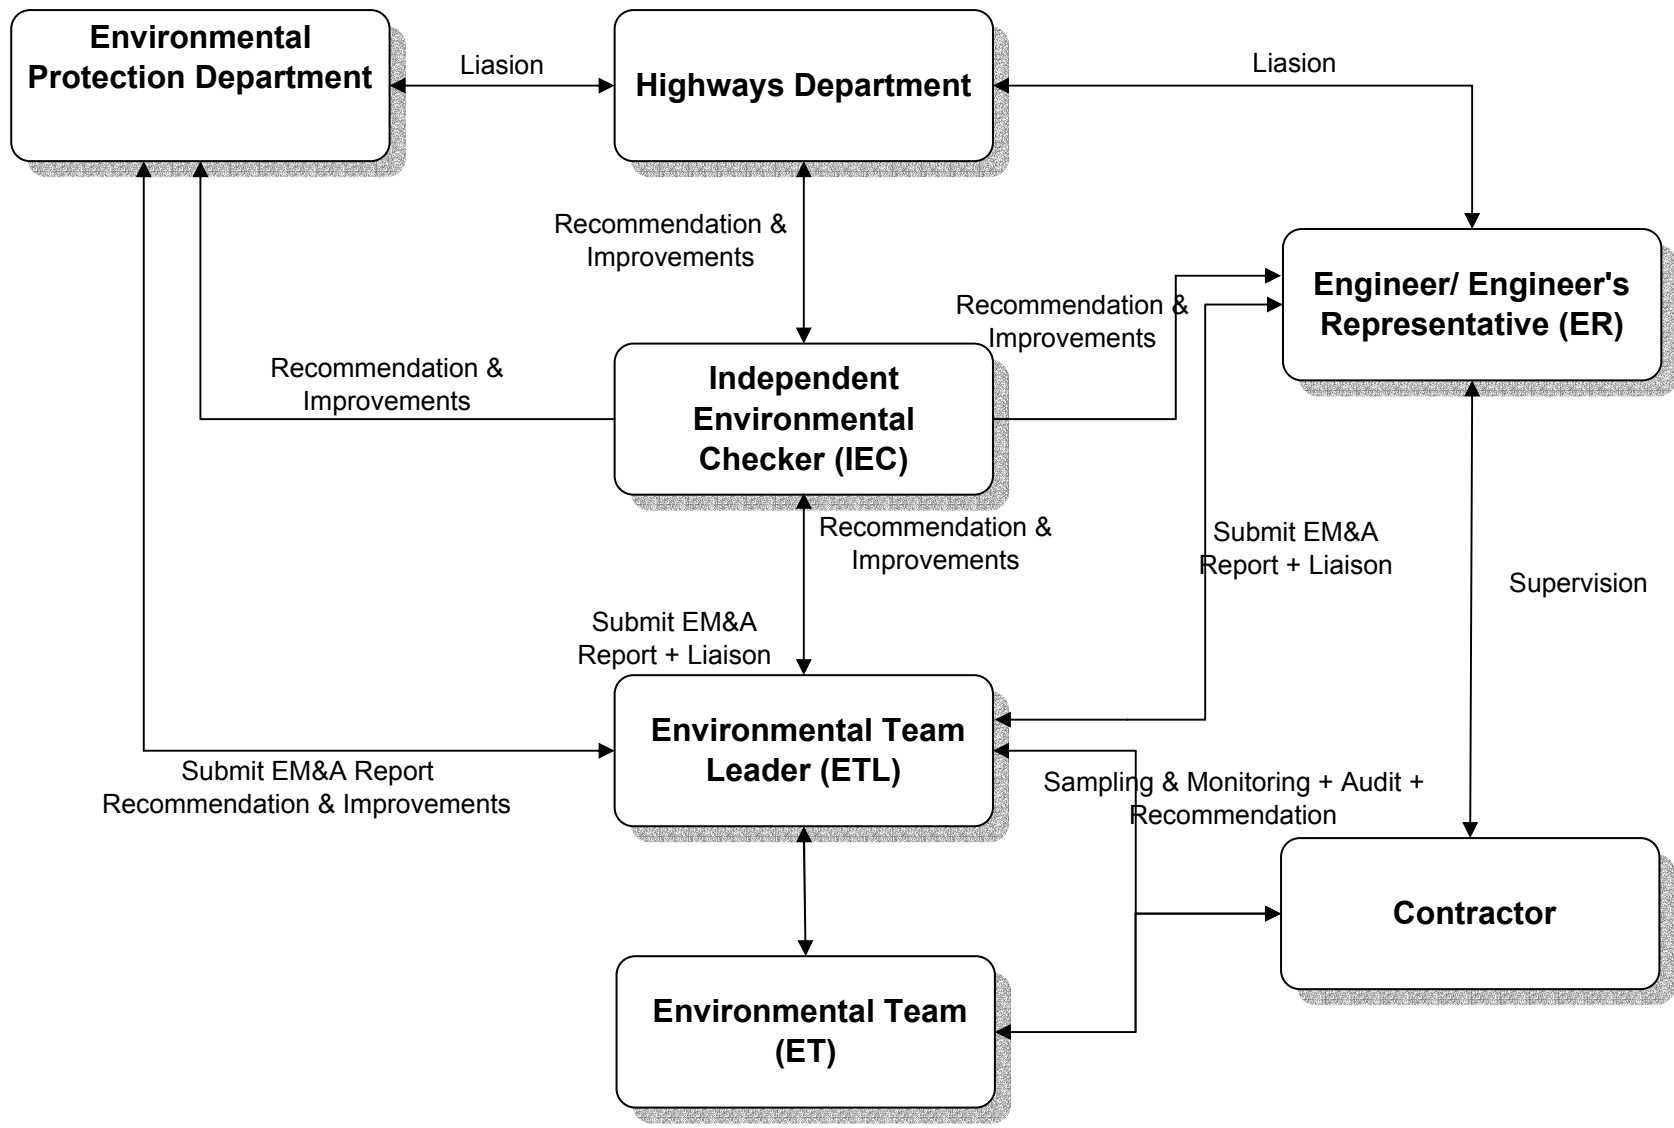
Environmental Protection Department

Liasion

Highways Department

Liasion

Recommendation & Improvements

Engineer/ Engineer's Representative (ER)

Recommendation & Improvements

Recommendation & Improvements

Independent Environmental Checker (IEC)

Recommendation & Improvements

Submit EM&A Report + Liaison

Supervision

Submit EM&A Report + Liaison

Environmental Team Leader (ETL)

Submit EM&A Report Recommendation & Improvements

Sampling & Monitoring + Audit + Recommendation

Contractor

Environmental Team (ET)